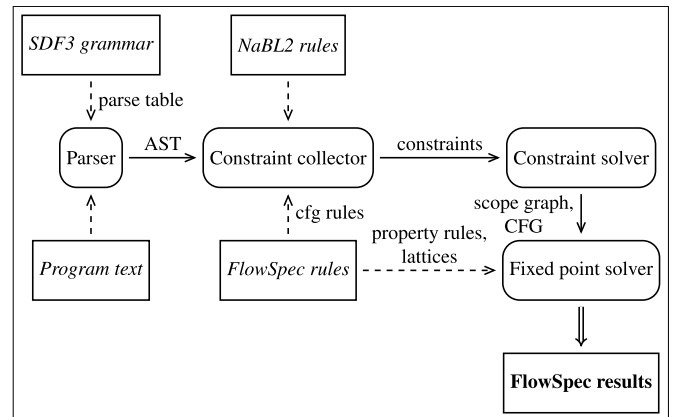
SDF3 grammar

NaBL2 rules

parse table

Parser

AST

Constraint collector

constraints

Constraint solver

cfg rules

scope graph, CFG

property rules, lattices

Program text

FlowSpec rules

Fixed point solver

FlowSpec results